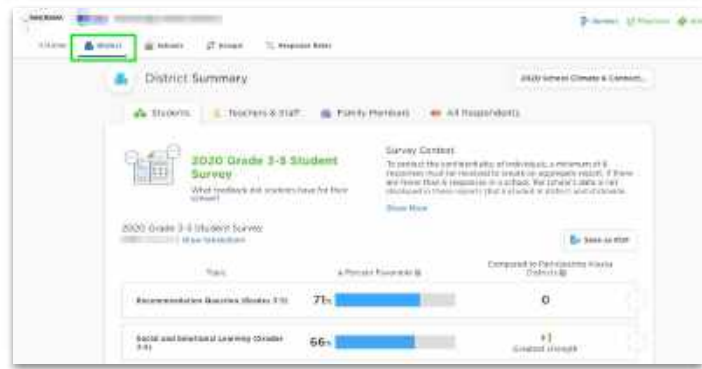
District | Schools | Groups | Response Rates

District Summary

2020 School Climate & Connect...

Students | Teachers & Staff | Family Members | All Respondents

2020 Grade 3-5 Student Survey

What feedback did students have for their school?

Survey Context

To protect the confidentiality of individuals, a minimum of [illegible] responses must be received to create an aggregate report. If there are fewer than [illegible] responses in a school, the school's data is not displayed in these reports but is included in district and statewide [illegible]

Show More

2020 Grade 3-5 Student Survey

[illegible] Show Selections

Save as PDF

| Topic | % Percent Favorable | Compared to Participating Illinois Districts |
|---|---|---|
| Recommendation Question (Grades 3-5) | 71% | 0 |
| Social and Emotional Learning (Grades 3-5) | 66% | +1 Greatest strength |